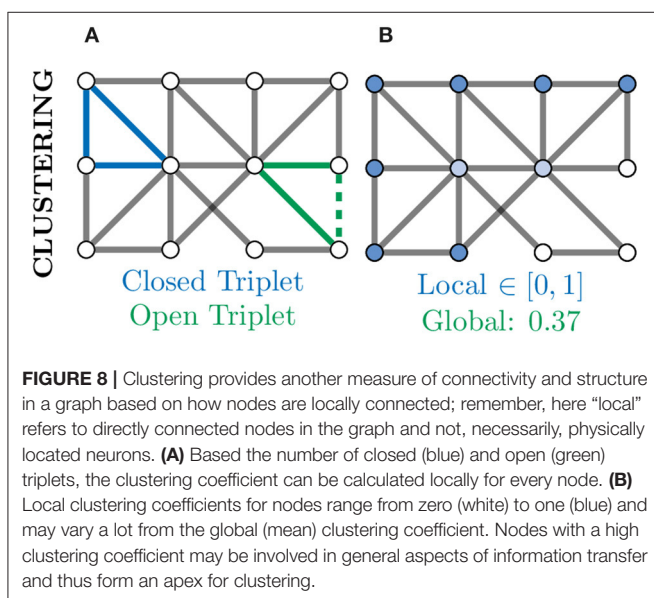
A

B

CLUSTERING

Closed Triplet
Open Triplet

Local $\in [0, 1]$
Global: 0.37

**FIGURE 8 |** Clustering provides another measure of connectivity and structure in a graph based on how nodes are locally connected; remember, here "local" refers to directly connected nodes in the graph and not, necessarily, physically located neurons. **(A)** Based the number of closed (blue) and open (green) triplets, the clustering coefficient can be calculated locally for every node. **(B)** Local clustering coefficients for nodes range from zero (white) to one (blue) and may vary a lot from the global (mean) clustering coefficient. Nodes with a high clustering coefficient may be involved in general aspects of information transfer and thus form an apex for clustering.